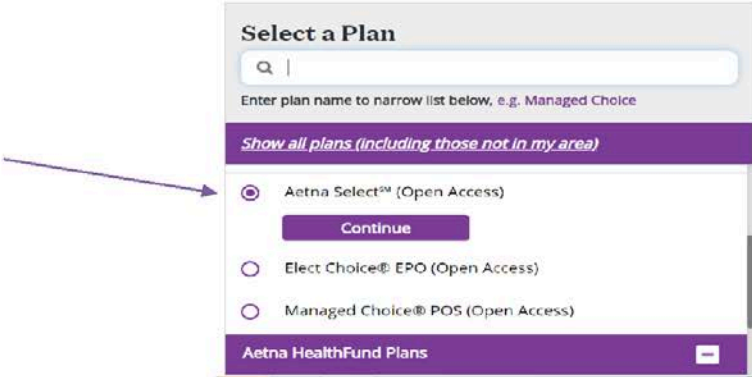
Select a Plan

Enter plan name to narrow list below, e.g. Managed Choice

Show all plans (including those not in my area)

Aetna Select℠ (Open Access)

Continue

Elect Choice® EPO (Open Access)

Managed Choice® POS (Open Access)

Aetna HealthFund Plans